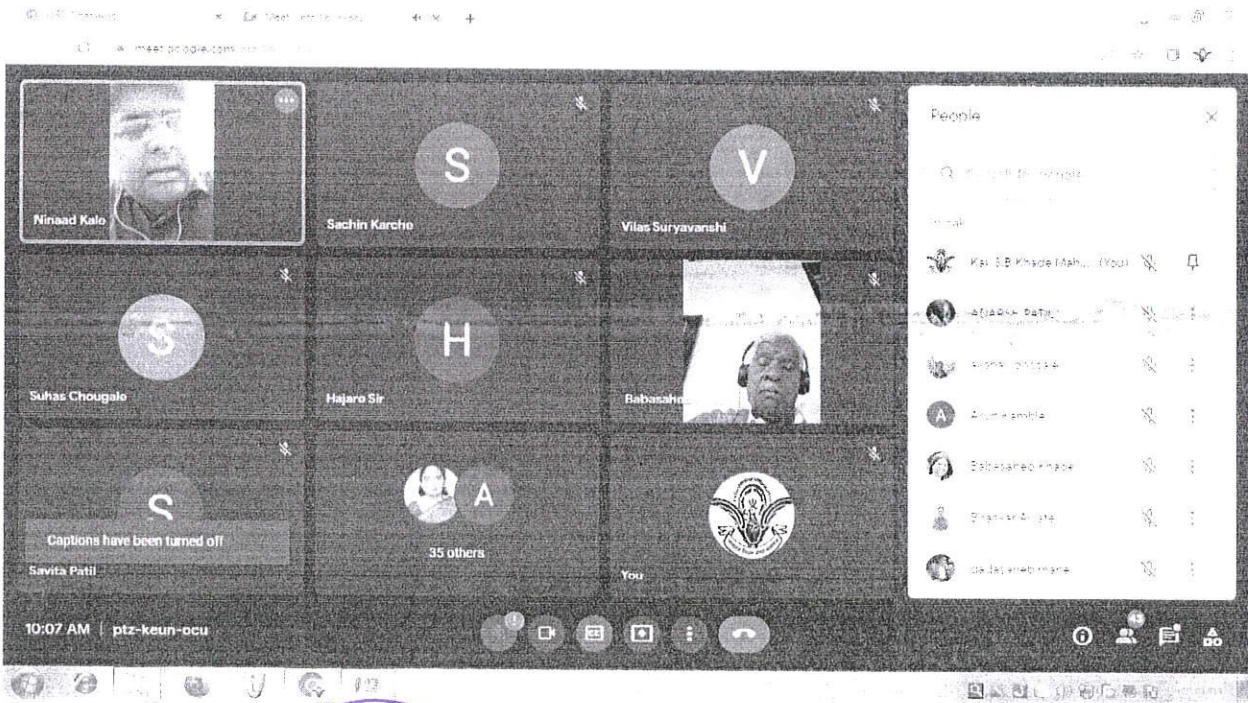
Ninaad Kale

S

Sachin Karche

V

Vilas Suryavanshi

S

Suhas Chougale

H

Hajare Sir

Babasah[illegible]

S

Captions have been turned off

Savita Patil

A

35 others

You

People

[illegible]

Kai. S.B.Khade Mah... (You)

ADARSH PATIL

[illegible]

A

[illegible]

Babasaheb Khade

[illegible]

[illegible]

10:07 AM | ptz-keun-ocu